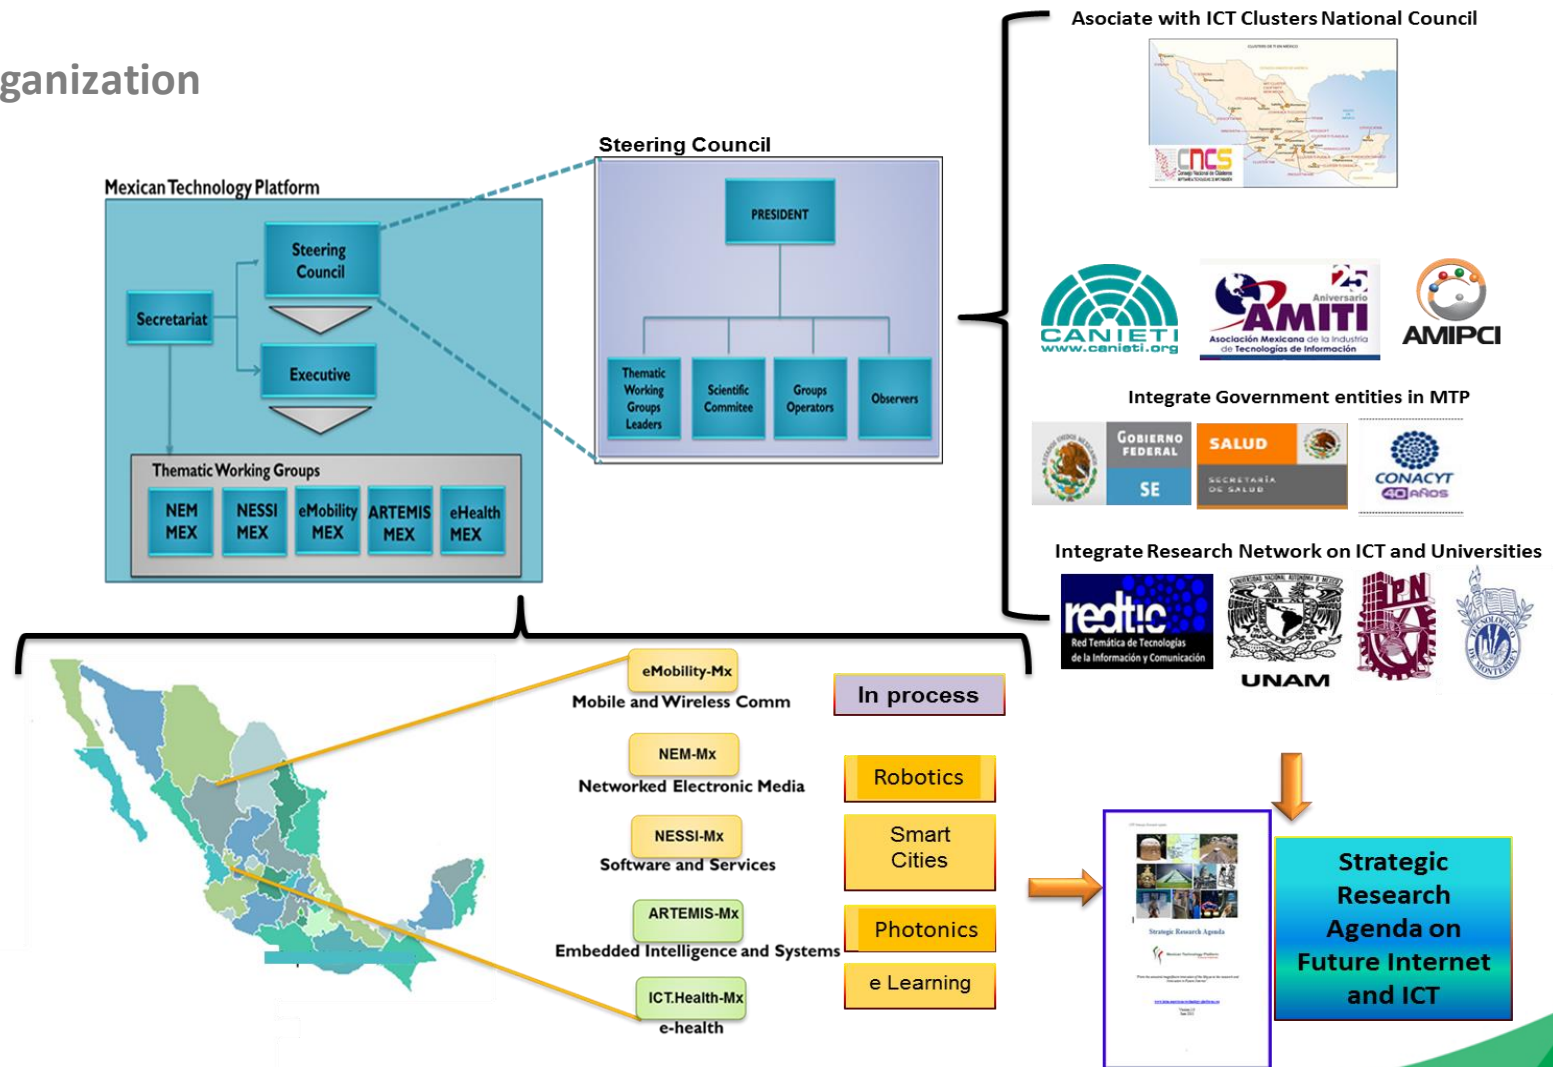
ganization

Mexican Technology Platform

Steering Council

Secretariat

Executive

Thematic Working Groups

NEM MEX

NESSI MEX

eMobility MEX

ARTEMIS MEX

eHealth MEX

Steering Council

PRESIDENT

Thematic Working Groups Leaders

Scientific Commitee

Groups Operators

Observers

Asociate with ICT Clusters National Council

CNCS

CANIETI www.canieti.org

25 Aniversario AMITI Asociación Mexicana de la Industria de Tecnologías de Información

AMIPCI

Integrate Government entities in MTP

GOBIERNO FEDERAL SE

SALUD SECRETARÍA DE SALUD

CONACYT 40 años

Integrate Research Network on ICT and Universities

redtic Red Temática de Tecnologías de la Información y Comunicación

UNAM

IPN

eMobility-Mx
Mobile and Wireless Comm

NEM-Mx
Networked Electronic Media

NESSI-Mx
Software and Services

ARTEMIS-Mx
Embedded Intelligence and Systems

ICT.Health-Mx
e-health

In process

Robotics

Smart Cities

Photonics

e Learning

Strategic Research Agenda

Strategic Research Agenda on Future Internet and ICT